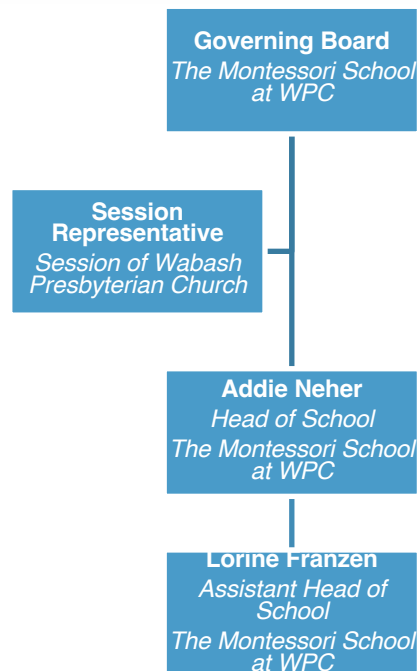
Governing Board
The Montessori School at WPC

Session Representative
Session of Wabash Presbyterian Church

Addie Neher
Head of School
The Montessori School at WPC

Lorine Franzen
Assistant Head of School
The Montessori School at WPC